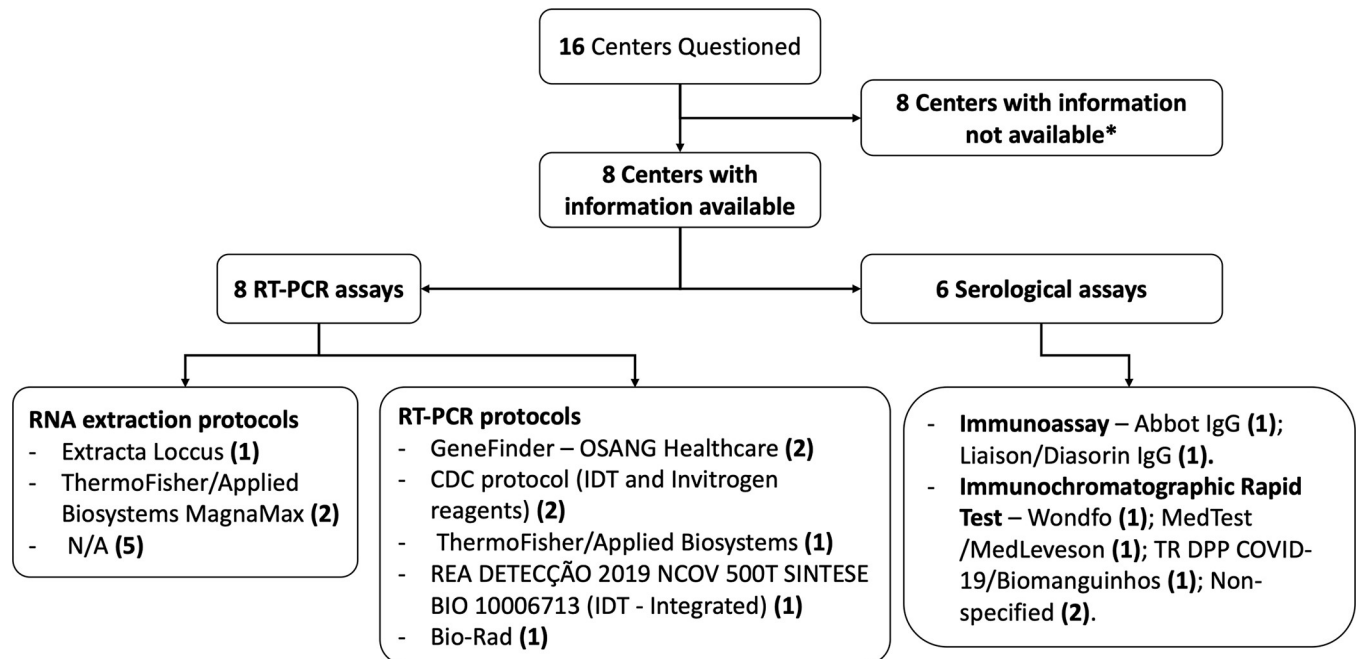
16 Centers Questioned

8 Centers with information not available*

8 Centers with information available

8 RT-PCR assays

6 Serological assays

RNA extraction protocols
- Extracta Loccus (1)
- ThermoFisher/Applied Biosystems MagnaMax (2)
- N/A (5)

RT-PCR protocols
- GeneFinder – OSANG Healthcare (2)
- CDC protocol (IDT and Invitrogen reagents) (2)
- ThermoFisher/Applied Biosystems (1)
- REA DETECÇÃO 2019 NCOV 500T SINTESE BIO 10006713 (IDT - Integrated) (1)
- Bio-Rad (1)

- Immunoassay – Abbot IgG (1); Liaison/Diasorin IgG (1).
- Immunochromatographic Rapid Test – Wondfo (1); MedTest /MedLeveson (1); TR DPP COVID-19/Biomanguinhos (1); Non-specified (2).